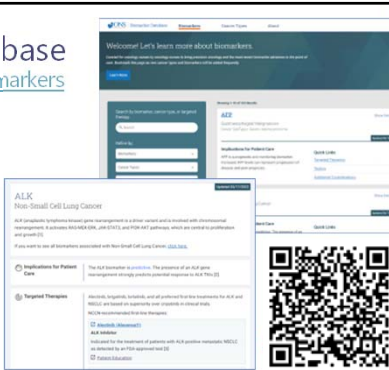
base
markers

ONS Biomarker Database Biomarkers Cancer Types About

Welcome! Let's learn more about biomarkers.

Learn more

Search by biomarker, cancer type, or targeted therapy

Refine by

Biomarkers

Cancer Types

ACE

ALK
Non-Small Cell Lung Cancer

Updated: Oct 17 2023

ALK (anaplastic lymphoma kinase) gene rearrangement is a driver variant and is involved with chromosomal rearrangement. It activates RAS/MEK/ERK, JAK-STAT3, and PI3K-AKT pathways, which are central to proliferation and growth [1].

If you want to see all biomarkers associated with Non-Small Cell Lung Cancer, click here.

Implications for Patient Care

The ALK biomarker is predictive. The presence of an ALK gene rearrangement strongly predicts potential response to ALK TKIs [2]

Targeted Therapies

Alectinib, brigatinib, lorlatinib, and all preferred first-line treatments for ALK and NSCLC are based on superiority over crizotinib in clinical trials.

NCCN recommended first-line therapies:

Alectinib (Alecensa®)

ALK Inhibitor

Indicated for the treatment of patients with ALK-positive metastatic NSCLC as detected by an FDA-approved test [3]

Patient Education